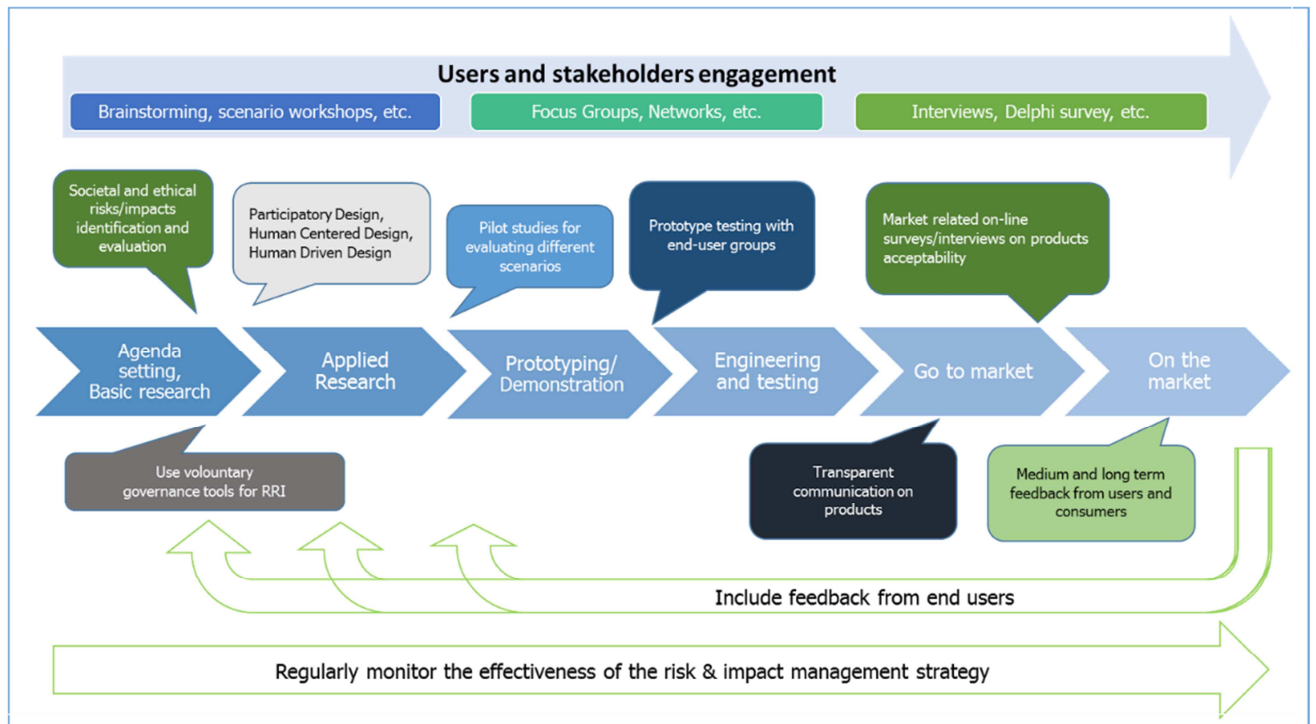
Users and stakeholders engagement

Brainstorming, scenario workshops, etc.

Focus Groups, Networks, etc.

Interviews, Delphi survey, etc.

Societal and ethical risks/impacts identification and evaluation

Participatory Design, Human Centered Design, Human Driven Design

Pilot studies for evaluating different scenarios

Prototype testing with end-user groups

Market related on-line surveys/interviews on products acceptability

Agenda setting, Basic research

Applied Research

Prototyping/ Demonstration

Engineering and testing

Go to market

On the market

Use voluntary governance tools for RRI

Transparent communication on products

Medium and long term feedback from users and consumers

Include feedback from end users

Regularly monitor the effectiveness of the risk & impact management strategy